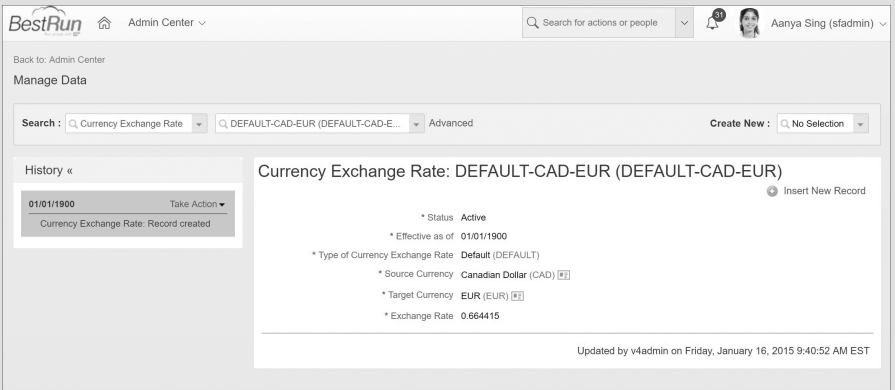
BestRun

Admin Center

Search for actions or people

31

Aanya Sing (sfadmin)

Back to: Admin Center

Manage Data

Search : Currency Exchange Rate

DEFAULT-CAD-EUR (DEFAULT-CAD-E...

Advanced

Create New : No Selection

History «

01/01/1900 Take Action

Currency Exchange Rate: Record created

Currency Exchange Rate: DEFAULT-CAD-EUR (DEFAULT-CAD-EUR)

Insert New Record

* Status Active

* Effective as of 01/01/1900

* Type of Currency Exchange Rate Default (DEFAULT)

* Source Currency Canadian Dollar (CAD)

* Target Currency EUR (EUR)

* Exchange Rate 0.664415

Updated by v4admin on Friday, January 16, 2015 9:40:52 AM EST